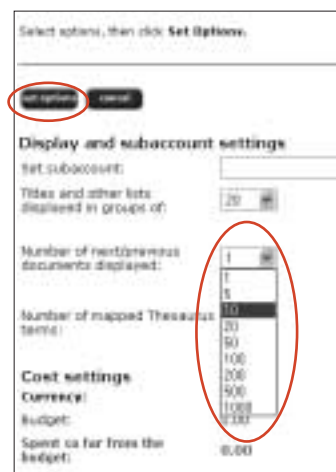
Select options, then click Set Options.

Set options cancel

Display and subaccount settings

Set subaccount:

Titles and other lists displayed in groups of: 20

Number of next/previous documents displayed: 1

1
5
10
20
50
100
200
500
1000

Number of mapped Thesaurus terms:

Cost settings

Currency:

Budget:

Spent so far from the budget: 0.00